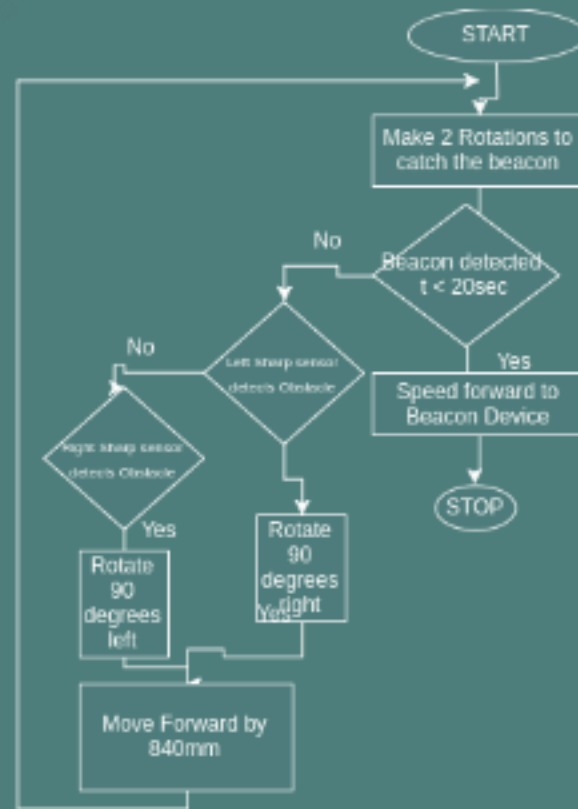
START

Make 2 Rotations to catch the beacon

No

Beacon detected t < 20sec

Yes

Speed forward to Beacon Device

STOP

No

Left Sharp sensor detects Obstacle

Right Sharp sensor detects Obstacle

Yes

Rotate 90 degrees left

Rotate 90 degrees right

Yes

Move Forward by 840mm